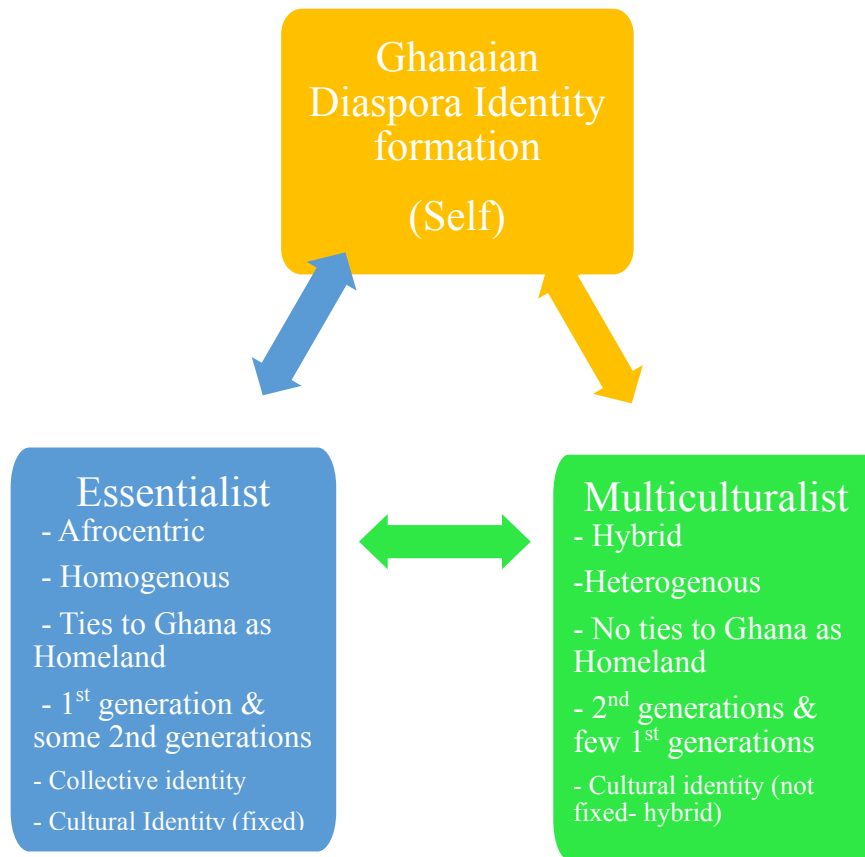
Ghanaian Diaspora Identity formation

(Self)

Essentialist
- Afrocentric
- Homogenous
- Ties to Ghana as Homeland
- $1^{st}$ generation & some 2nd generations
- Collective identity
- Cultural Identity (fixed)

Multiculturalist
- Hybrid
-Heterogenous
- No ties to Ghana as Homeland
- $2^{nd}$ generations & few $1^{st}$ generations
- Cultural identity (not fixed- hybrid)